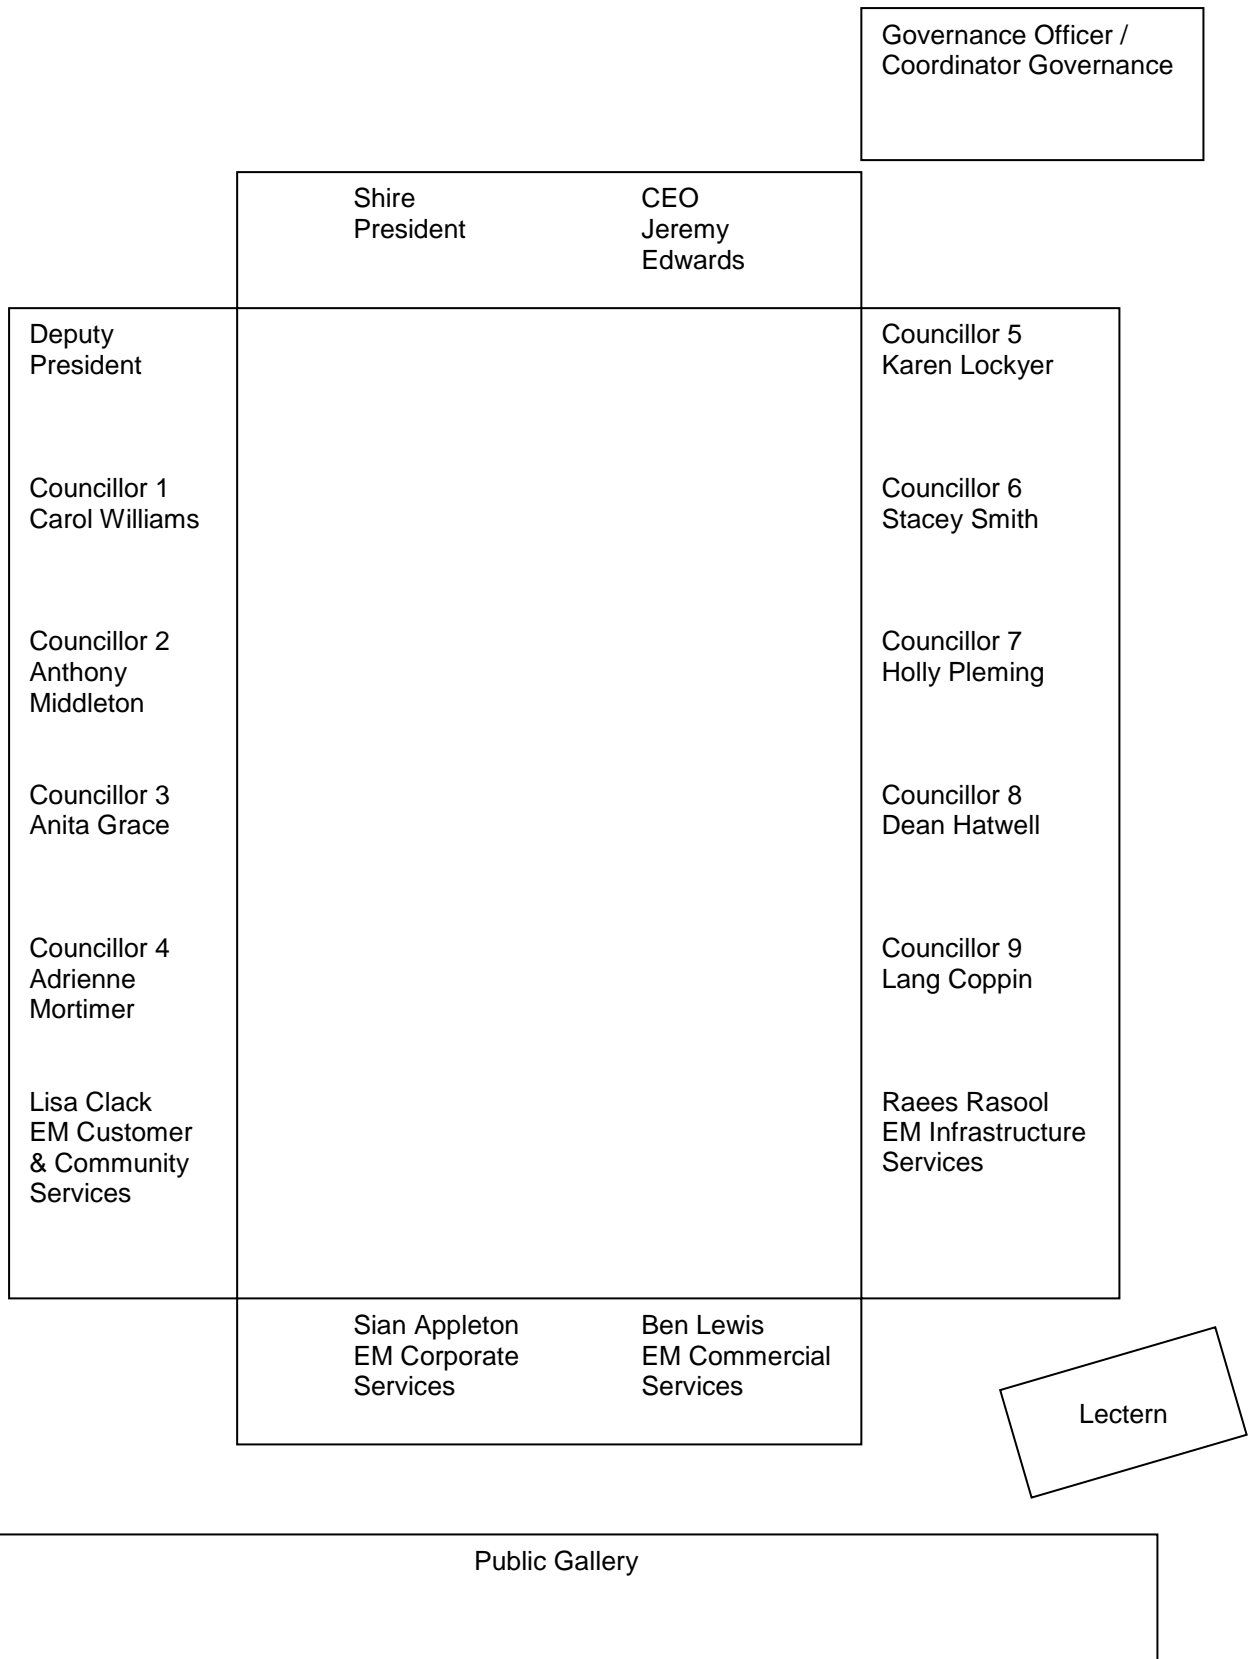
Governance Officer / Coordinator Governance

Shire President

CEO Jeremy Edwards

Deputy President

Councillor 1 Carol Williams

Councillor 2 Anthony Middleton

Councillor 3 Anita Grace

Councillor 4 Adrienne Mortimer

Lisa Clack EM Customer & Community Services

Councillor 5 Karen Lockyer

Councillor 6 Stacey Smith

Councillor 7 Holly Pleming

Councillor 8 Dean Hatwell

Councillor 9 Lang Coppin

Raees Rasool EM Infrastructure Services

Sian Appleton EM Corporate Services

Ben Lewis EM Commercial Services

Lectern

Public Gallery